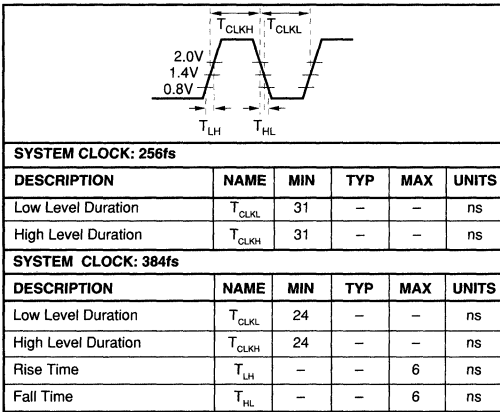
$T_{CLKH}$ $T_{CLKL}$

2.0V
1.4V
0.8V

$T_{LH}$ $T_{HL}$

SYSTEM CLOCK: 256fs

| DESCRIPTION | NAME | MIN | TYP | MAX | UNITS |
|---|---|---|---|---|---|
| Low Level Duration | $T_{CLKL}$ | 31 | – | – | ns |
| High Level Duration | $T_{CLKH}$ | 31 | – | – | ns |

SYSTEM CLOCK: 384fs

| DESCRIPTION | NAME | MIN | TYP | MAX | UNITS |
|---|---|---|---|---|---|
| Low Level Duration | $T_{CLKL}$ | 24 | – | – | ns |
| High Level Duration | $T_{CLKH}$ | 24 | – | – | ns |
| Rise Time | $T_{LH}$ | – | – | 6 | ns |
| Fall Time | $T_{HL}$ | – | – | 6 | ns |